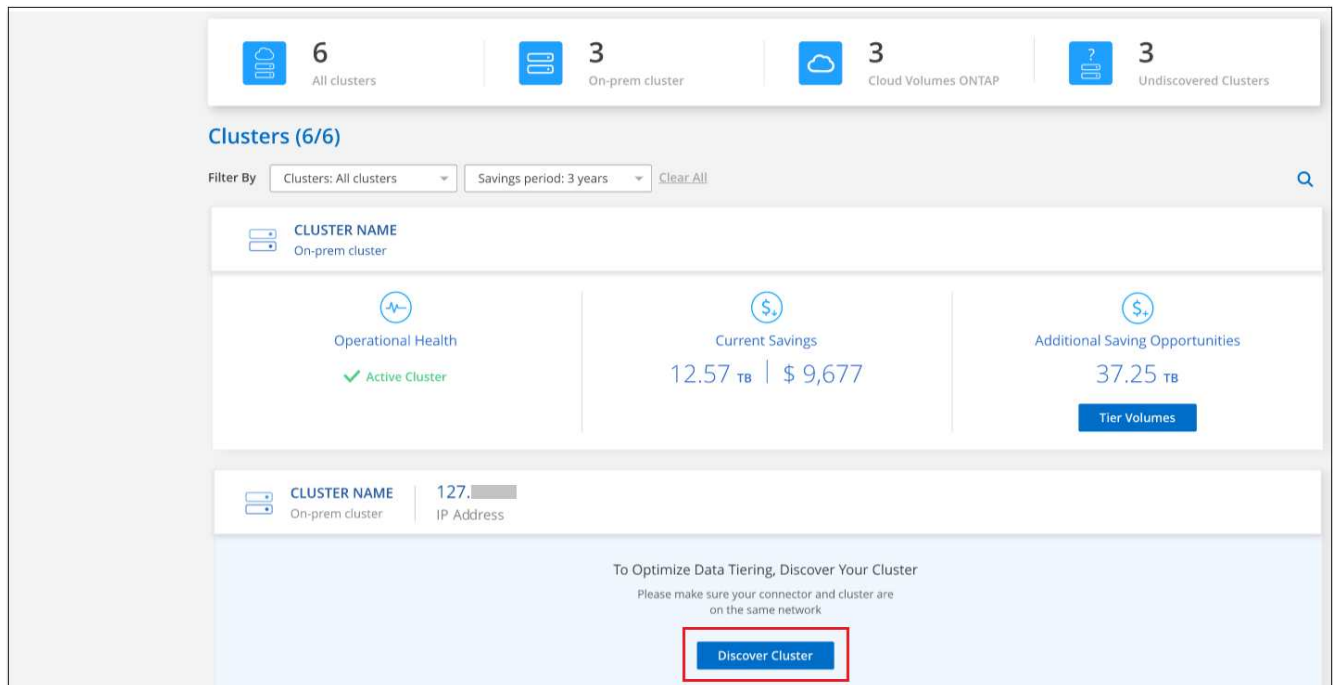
6
All clusters

3
On-prem cluster

3
Cloud Volumes ONTAP

3
Undiscovered Clusters

Clusters (6/6)

Filter By | Clusters: All clusters | Savings period: 3 years | Clear All

CLUSTER NAME
On-prem cluster

Operational Health
Active Cluster

Current Savings
12.57 TB | $ 9,677

Additional Saving Opportunities
37.25 TB
Tier Volumes

CLUSTER NAME
On-prem cluster

127.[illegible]
IP Address

To Optimize Data Tiering, Discover Your Cluster
Please make sure your connector and cluster are on the same network

Discover Cluster